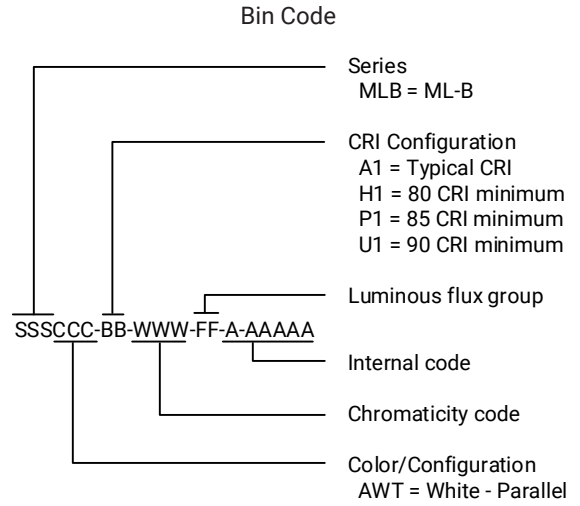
Bin Code

Series
MLB = ML-B

CRI Configuration
A1 = Typical CRI
H1 = 80 CRI minimum
P1 = 85 CRI minimum
U1 = 90 CRI minimum

Luminous flux group

SSSCCC-BB-WWW-FF-A-AAAAA

Internal code

Chromaticity code

Color/Configuration
AWT = White - Parallel